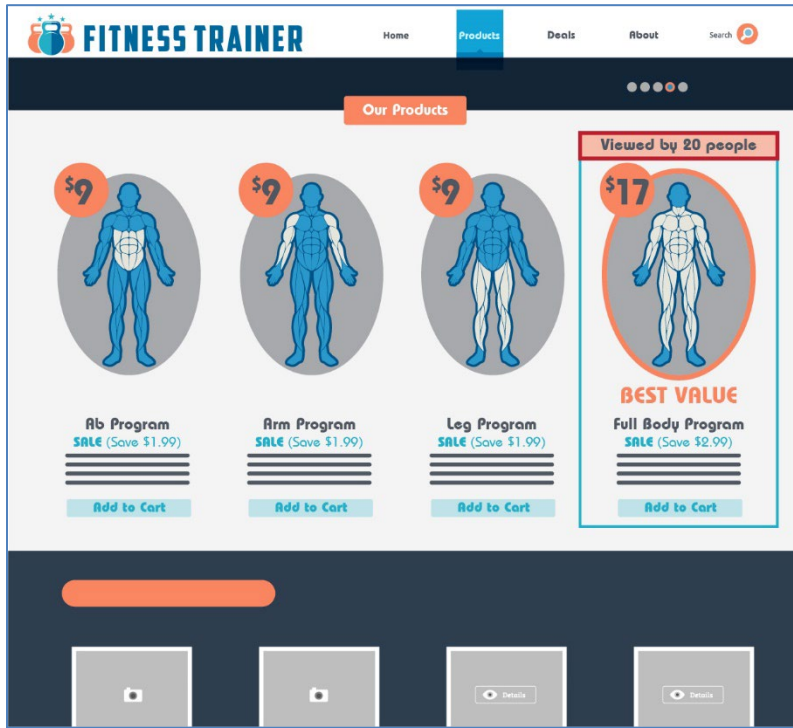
FITNESS TRAINER

Home Products Deals About Search

Our Products

Viewed by 20 people

$9

Ab Program
SALE (Save $1.99)

Add to Cart

$9

Arm Program
SALE (Save $1.99)

Add to Cart

$9

Leg Program
SALE (Save $1.99)

Add to Cart

$17

BEST VALUE

Full Body Program
SALE (Save $2.99)

Add to Cart

Details

Details